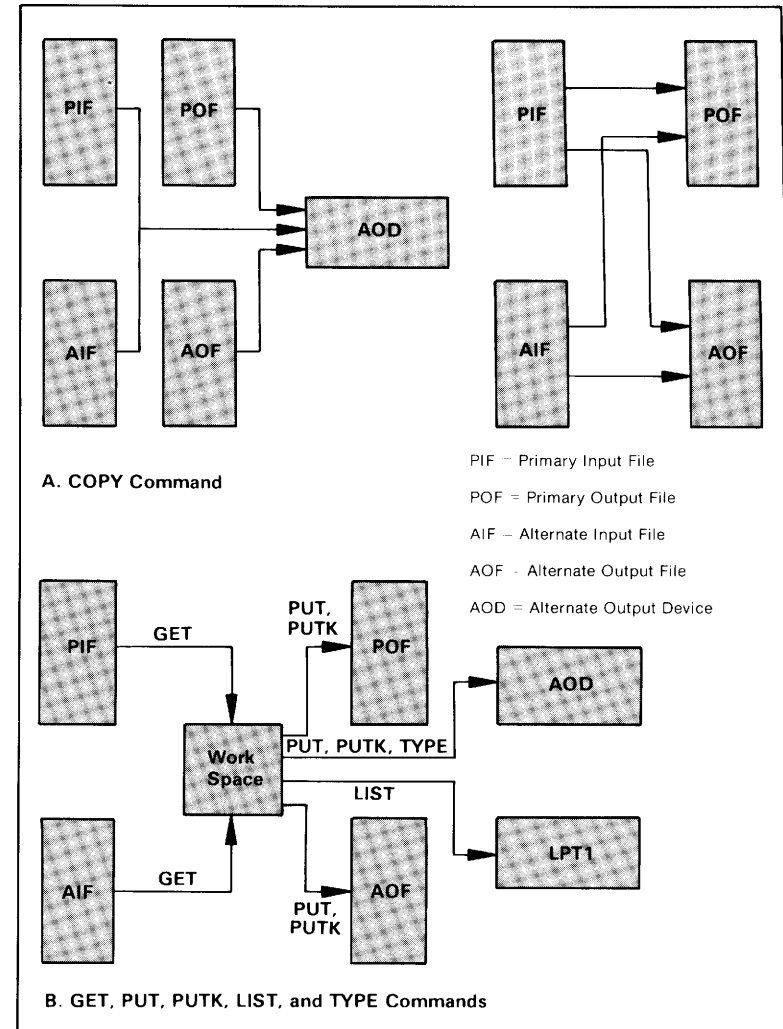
PIF

POF

AOD

AIF

AOF

PIF

POF

AIF

AOF

A. COPY Command

PIF = Primary Input File

POF = Primary Output File

AIF = Alternate Input File

AOF = Alternate Output File

AOD = Alternate Output Device

PIF

GET

PUT, PUTK

POF

AOD

Work Space

PUT, PUTK, TYPE

LIST

LPT1

AIF

GET

AOF

PUT, PUTK

B. GET, PUT, PUTK, LIST, and TYPE Commands